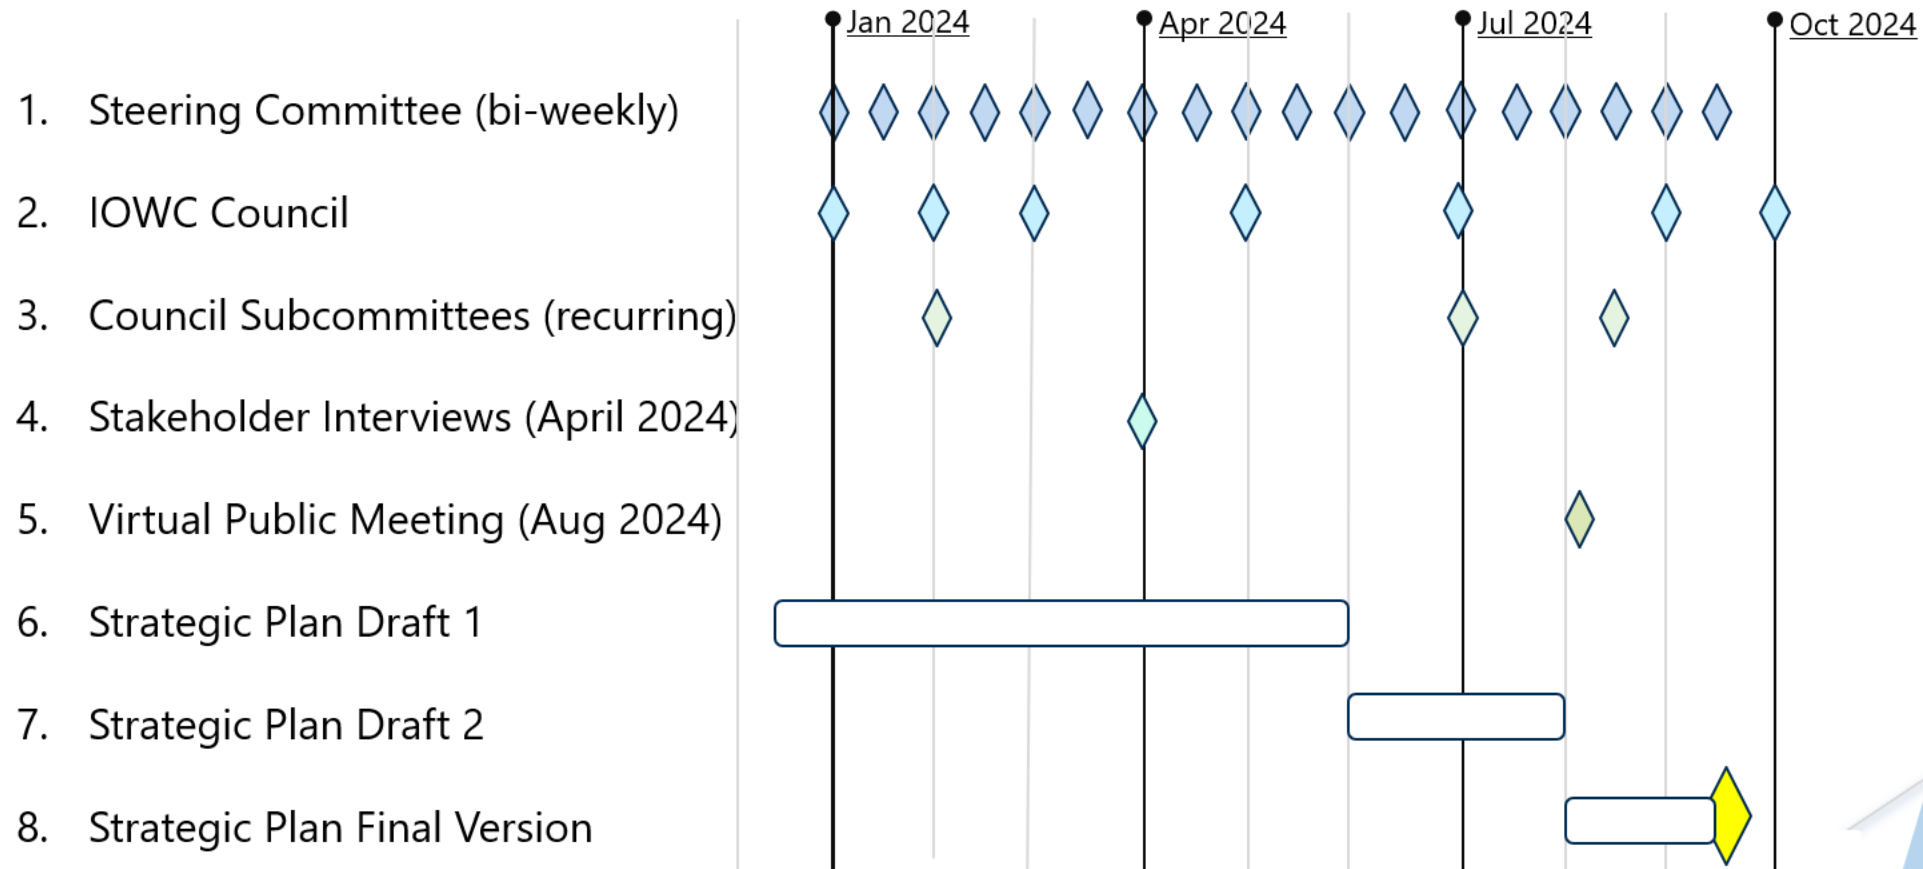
Jan 2024 Apr 2024 Jul 2024 Oct 2024

1. Steering Committee (bi-weekly)
2. IOWC Council
3. Council Subcommittees (recurring)
4. Stakeholder Interviews (April 2024)
5. Virtual Public Meeting (Aug 2024)
6. Strategic Plan Draft 1
7. Strategic Plan Draft 2
8. Strategic Plan Final Version